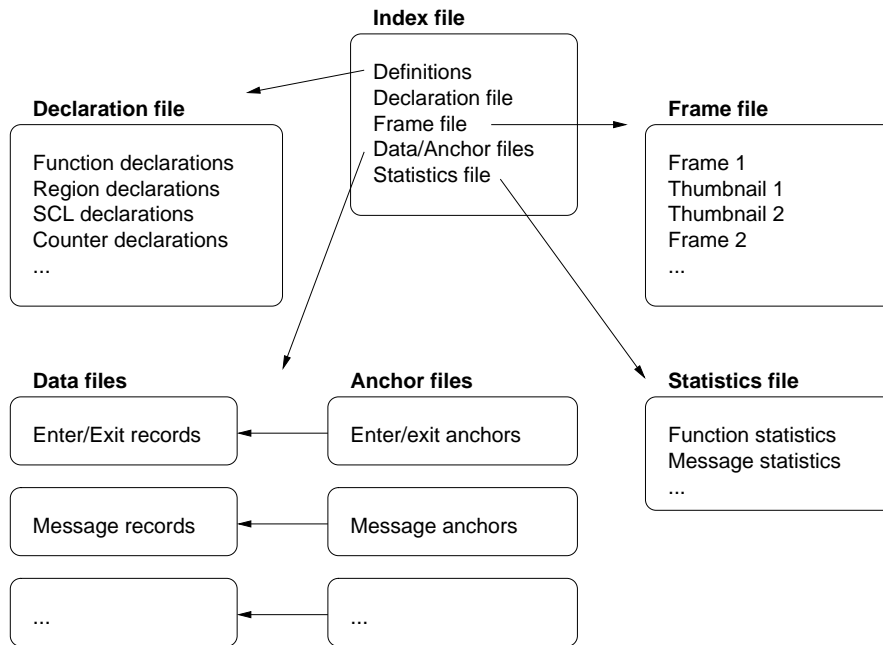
Index file

Definitions
Declaration file
Frame file
Data/Anchor files
Statistics file

Declaration file

Function declarations
Region declarations
SCL declarations
Counter declarations
...

Frame file

Frame 1
Thumbnail 1
Thumbnail 2
Frame 2
...

Data files

Enter/Exit records

Message records

...

Anchor files

Enter/exit anchors

Message anchors

...

Statistics file

Function statistics
Message statistics
...